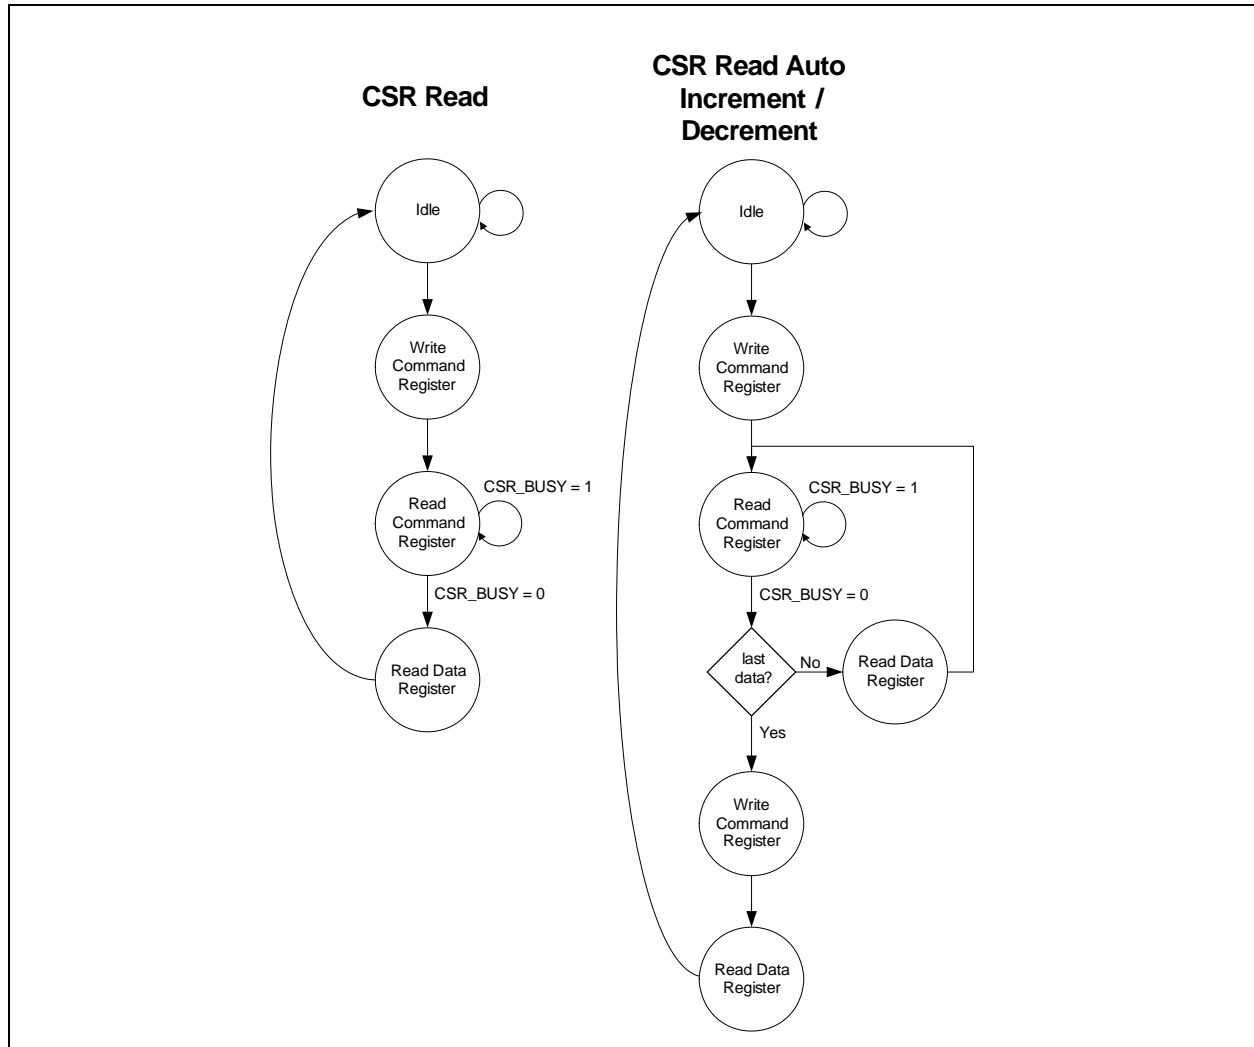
CSR Read

Idle

Write Command Register

Read Command Register

CSR_BUSY = 1

CSR_BUSY = 0

Read Data Register

CSR Read Auto Increment / Decrement

Idle

Write Command Register

Read Command Register

CSR_BUSY = 1

CSR_BUSY = 0

last data?

No

Read Data Register

Yes

Write Command Register

Read Data Register